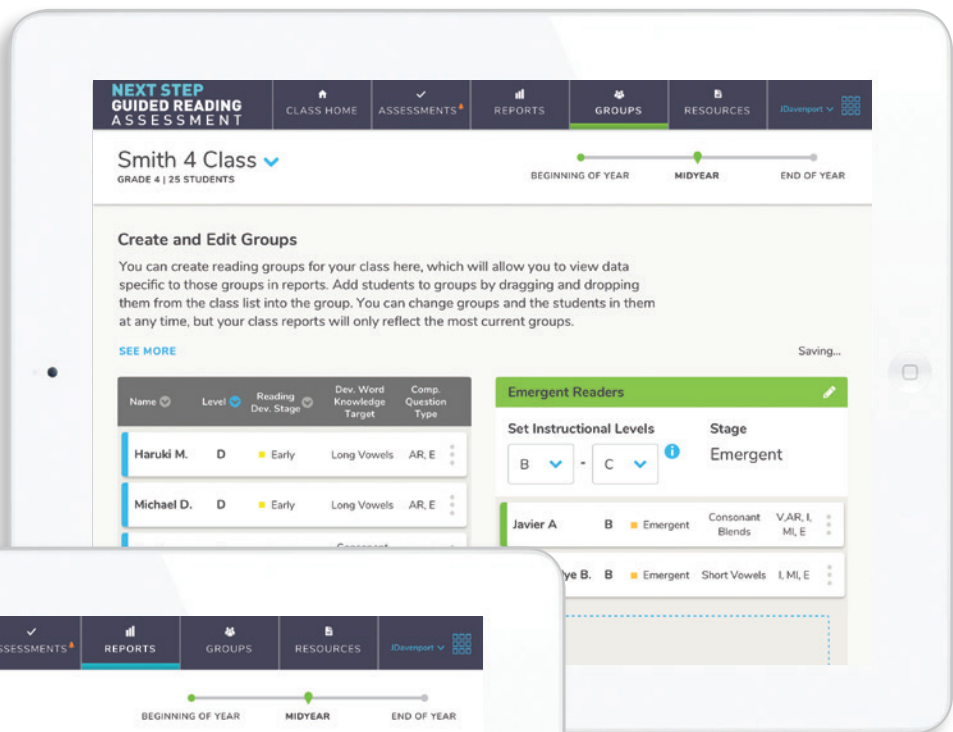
NEXT STEP GUIDED READING ASSESSMENT

CLASS HOME | ASSESSMENTS | REPORTS | GROUPS | RESOURCES | JDavenport

Smith 4 Class
GRADE 4 | 25 STUDENTS

BEGINNING OF YEAR | MIDYEAR | END OF YEAR

Create and Edit Groups

You can create reading groups for your class here, which will allow you to view data specific to those groups in reports. Add students to groups by dragging and dropping them from the class list into the group. You can change groups and the students in them at any time, but your class reports will only reflect the most current groups.

SEE MORE

Saving...

| Name | Level | Reading Dev. Stage | Dev. Word Knowledge Target | Comp. Question Type |
|---|---|---|---|---|
| Haruki M. | D | Early | Long Vowels | AR, E |
| Michael D. | D | Early | Long Vowels | AR, E |
| | | | Consonant | |

Emergent Readers

Set Instructional Levels
B - C

Stage
Emergent

| | | | | |
|---|---|---|---|---|
| Javier A | B | Emergent | Consonant Blends | V,AR, I, MI, E |
| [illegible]ye B. | B | Emergent | Short Vowels | I, MI, E |

ASSESSMENTS | REPORTS | GROUPS | RESOURCES | JDavenport

BEGINNING OF YEAR | MIDYEAR | END OF YEAR